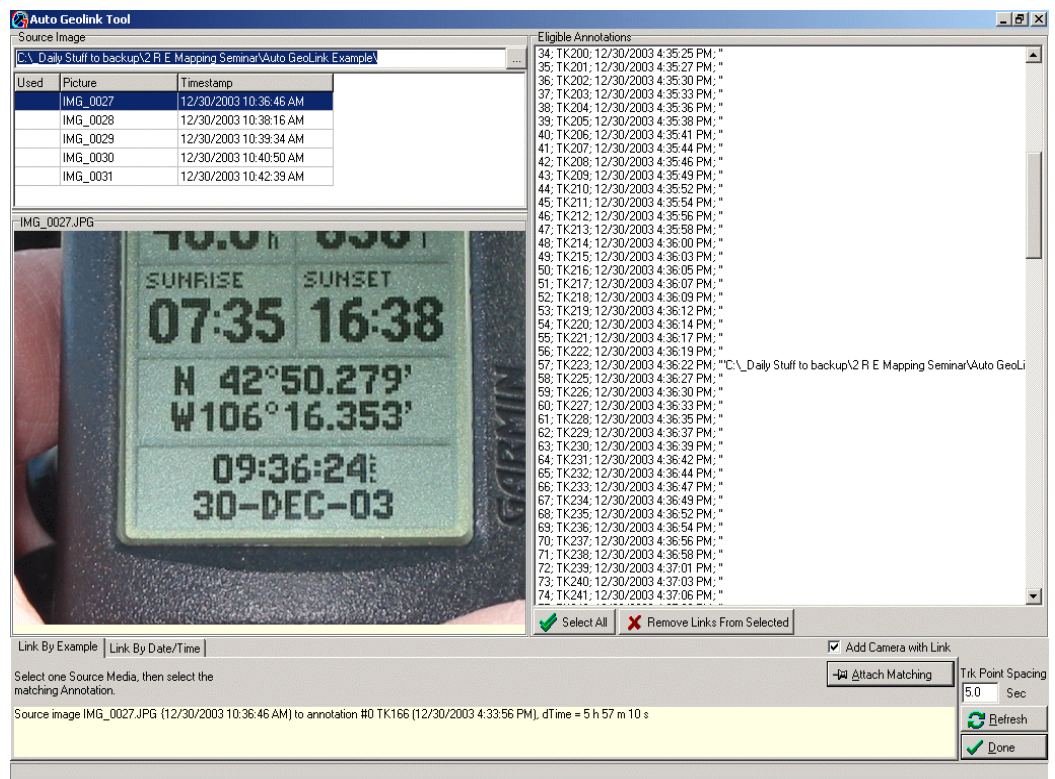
Auto Geolink Tool

Source Image

C:\_Daily Stuff to backup\2 R E Mapping Seminar\Auto GeoLink Example\

| Used | Picture | Timestamp |
|---|---|---|
| | IMG_0027 | 12/30/2003 10:36:46 AM |
| | IMG_0028 | 12/30/2003 10:38:16 AM |
| | IMG_0029 | 12/30/2003 10:39:34 AM |
| | IMG_0030 | 12/30/2003 10:40:50 AM |
| | IMG_0031 | 12/30/2003 10:42:39 AM |

IMG_0027.JPG

SUNRISE SUNSET
07:35 16:38
N 42°50.279'
W106°16.353'
09:36:24
30-DEC-03
GARMIN

Eligible Annotations

34; TK200; 12/30/2003 4:35:25 PM; ''
35; TK201; 12/30/2003 4:35:27 PM; ''
36; TK202; 12/30/2003 4:35:30 PM; ''
37; TK203; 12/30/2003 4:35:33 PM; ''
38; TK204; 12/30/2003 4:35:36 PM; ''
39; TK205; 12/30/2003 4:35:38 PM; ''
40; TK206; 12/30/2003 4:35:41 PM; ''
41; TK207; 12/30/2003 4:35:44 PM; ''
42; TK208; 12/30/2003 4:35:46 PM; ''
43; TK209; 12/30/2003 4:35:49 PM; ''
44; TK210; 12/30/2003 4:35:52 PM; ''
45; TK211; 12/30/2003 4:35:54 PM; ''
46; TK212; 12/30/2003 4:35:56 PM; ''
47; TK213; 12/30/2003 4:35:58 PM; ''
48; TK214; 12/30/2003 4:36:00 PM; ''
49; TK215; 12/30/2003 4:36:03 PM; ''
50; TK216; 12/30/2003 4:36:05 PM; ''
51; TK217; 12/30/2003 4:36:07 PM; ''
52; TK218; 12/30/2003 4:36:09 PM; ''
53; TK219; 12/30/2003 4:36:12 PM; ''
54; TK220; 12/30/2003 4:36:14 PM; ''
55; TK221; 12/30/2003 4:36:17 PM; ''
56; TK222; 12/30/2003 4:36:19 PM; ''
57; TK223; 12/30/2003 4:36:22 PM; ''C:\_Daily Stuff to backup\2 R E Mapping Seminar\Auto GeoLi
58; TK225; 12/30/2003 4:36:27 PM; ''
59; TK226; 12/30/2003 4:36:30 PM; ''
60; TK227; 12/30/2003 4:36:33 PM; ''
61; TK228; 12/30/2003 4:36:35 PM; ''
62; TK229; 12/30/2003 4:36:37 PM; ''
63; TK230; 12/30/2003 4:36:39 PM; ''
64; TK231; 12/30/2003 4:36:42 PM; ''
65; TK232; 12/30/2003 4:36:44 PM; ''
66; TK233; 12/30/2003 4:36:47 PM; ''
67; TK234; 12/30/2003 4:36:49 PM; ''
68; TK235; 12/30/2003 4:36:52 PM; ''
69; TK236; 12/30/2003 4:36:54 PM; ''
70; TK237; 12/30/2003 4:36:56 PM; ''
71; TK238; 12/30/2003 4:36:58 PM; ''
72; TK239; 12/30/2003 4:37:01 PM; ''
73; TK240; 12/30/2003 4:37:03 PM; ''
74; TK241; 12/30/2003 4:37:06 PM; ''

Select All
Remove Links From Selected

Link By Example | Link By Date/Time

Add Camera with Link

Select one Source Media, then select the matching Annotation.

Attach Matching

Trk Point Spacing
5.0 Sec

Source image IMG_0027.JPG (12/30/2003 10:36:46 AM) to annotation #0 TK166 (12/30/2003 4:33:56 PM), dTime = 5 h 57 m 10 s

Refresh
Done